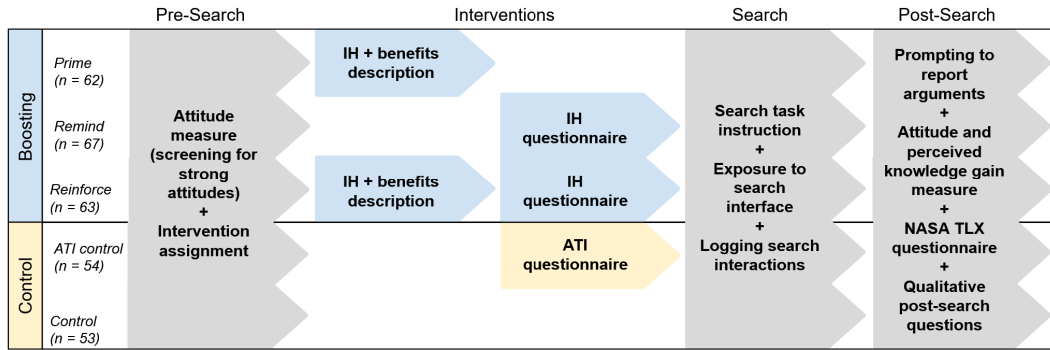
Pre-Search

Interventions

Search

Post-Search

Boosting

Prime (n = 62)

Remind (n = 67)

Reinforce (n = 63)

Control

ATI control (n = 54)

Control (n = 53)

Attitude measure (screening for strong attitudes) + Intervention assignment

IH + benefits description

IH questionnaire

IH + benefits description

IH questionnaire

ATI questionnaire

Search task instruction + Exposure to search interface + Logging search interactions

Prompting to report arguments + Attitude and perceived knowledge gain measure + NASA TLX questionnaire + Qualitative post-search questions